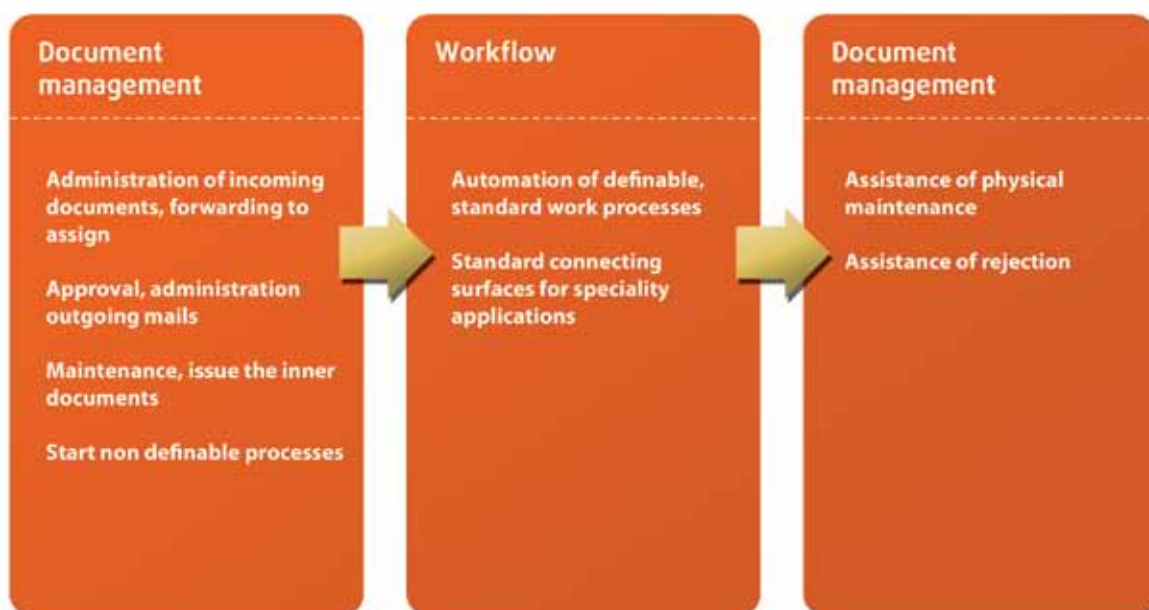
Document management

Administration of incoming documents, forwarding to assign

Approval, administration outgoing mails

Maintenance, issue the inner documents

Start non definable processes

Workflow

Automation of definable, standard work processes

Standard connecting surfaces for speciality applications

Document management

Assistance of physical maintenance

Assistance of rejection